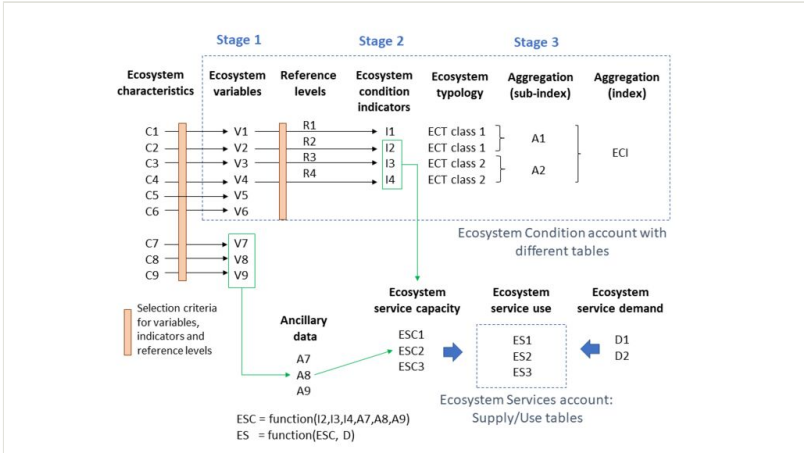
Stage 1

Stage 2

Stage 3

Ecosystem characteristics

Ecosystem variables

Reference levels

Ecosystem condition indicators

Ecosystem typology

Aggregation (sub-index)

Aggregation (index)

C1
C2
C3
C4
C5
C6

V1
V2
V3
V4
V5
V6

R1
R2
R3
R4

I1
I2
I3
I4

ECT class 1
ECT class 1
ECT class 2
ECT class 2

A1
A2

ECI

Ecosystem Condition account with different tables

C7
C8
C9

V7
V8
V9

Selection criteria for variables, indicators and reference levels

Ancillary data

A7
A8
A9

Ecosystem service capacity

ESC1
ESC2
ESC3

Ecosystem service use

ES1
ES2
ES3

Ecosystem service demand

D1
D2

Ecosystem Services account: Supply/Use tables

ESC = function(I2,I3,I4,A7,A8,A9)
ES = function(ESC, D)